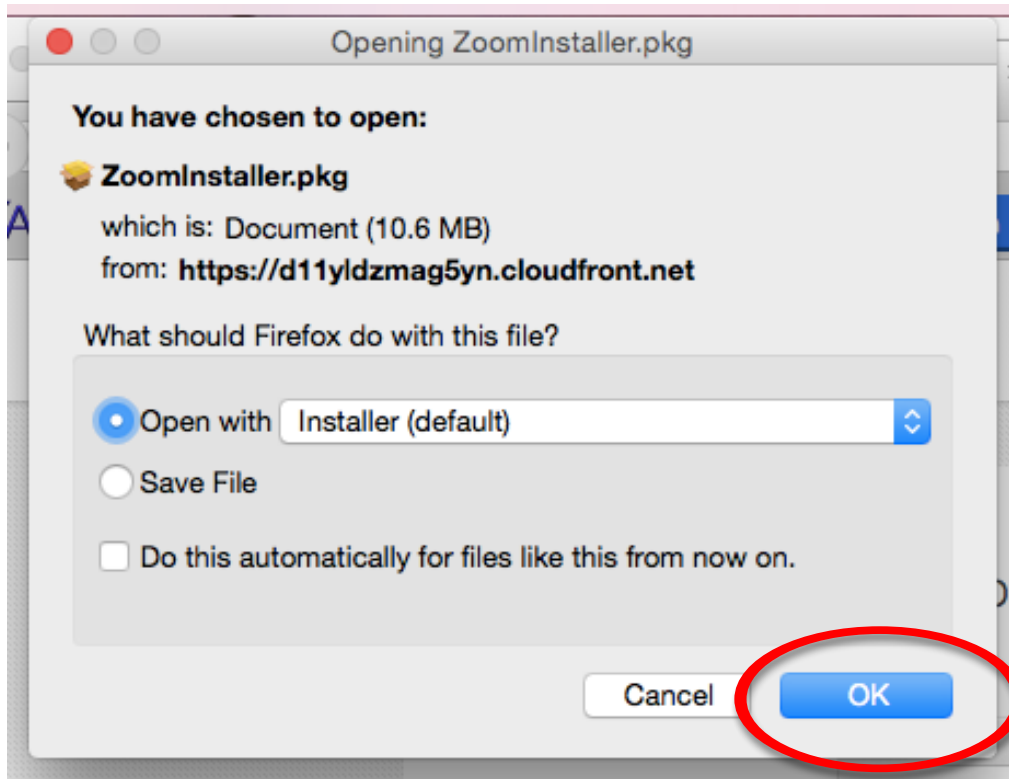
Opening ZoomInstaller.pkg

You have chosen to open:

ZoomInstaller.pkg

which is: Document (10.6 MB)
from: https://d11yldzmag5yn.cloudfront.net

What should Firefox do with this file?

Open with Installer (default)

Save File

Do this automatically for files like this from now on.

Cancel OK